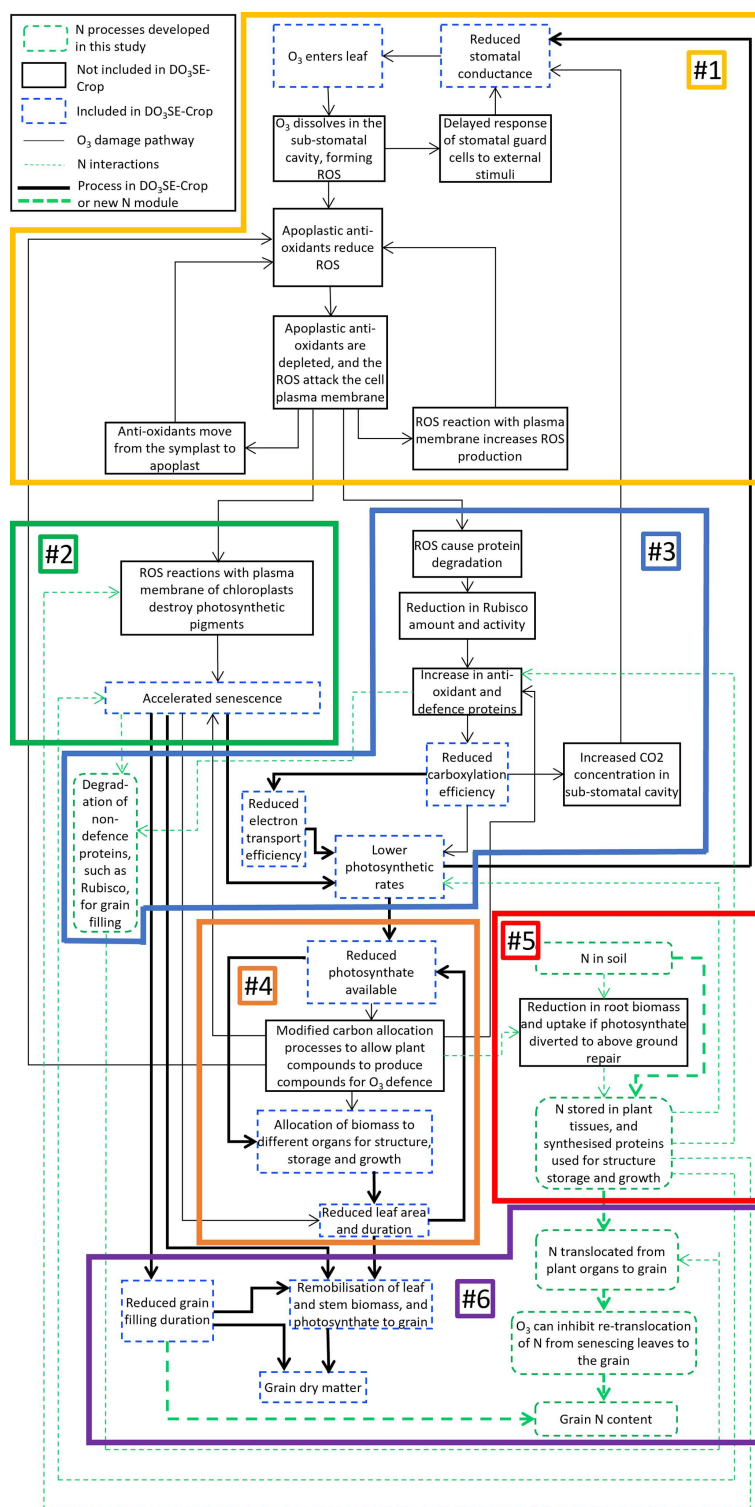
N processes developed in this study
Not included in DO$_3$SE-Crop
Included in DO$_3$SE-Crop
O$_3$ damage pathway
N interactions
Process in DO$_3$SE-Crop or new N module

#1

O$_3$ enters leaf

Reduced stomatal conductance

O$_3$ dissolves in the sub-stomatal cavity, forming ROS

Delayed response of stomatal guard cells to external stimuli

Apoplastic anti-oxidants reduce ROS

Apoplastic anti-oxidants are depleted, and the ROS attack the cell plasma membrane

Anti-oxidants move from the symplast to apoplast

ROS reaction with plasma membrane increases ROS production

#2

ROS reactions with plasma membrane of chloroplasts destroy photosynthetic pigments

Accelerated senescence

#3

ROS cause protein degradation

Reduction in Rubisco amount and activity

Increase in anti-oxidant and defence proteins

Reduced carboxylation efficiency

Increased CO2 concentration in sub-stomatal cavity

Degradation of non-defence proteins, such as Rubisco, for grain filling

Reduced electron transport efficiency

Lower photosynthetic rates

#4

Reduced photosynthate available

Modified carbon allocation processes to allow plant compounds to produce compounds for O$_3$ defence

Allocation of biomass to different organs for structure, storage and growth

Reduced leaf area and duration

#5

N in soil

Reduction in root biomass and uptake if photosynthate diverted to above ground repair

N stored in plant tissues, and synthesised proteins used for structure storage and growth

#6

N translocated from plant organs to grain

O$_3$ can inhibit re-translocation of N from senescing leaves to the grain

Grain N content

Reduced grain filling duration

Remobilisation of leaf and stem biomass, and photosynthate to grain

Grain dry matter